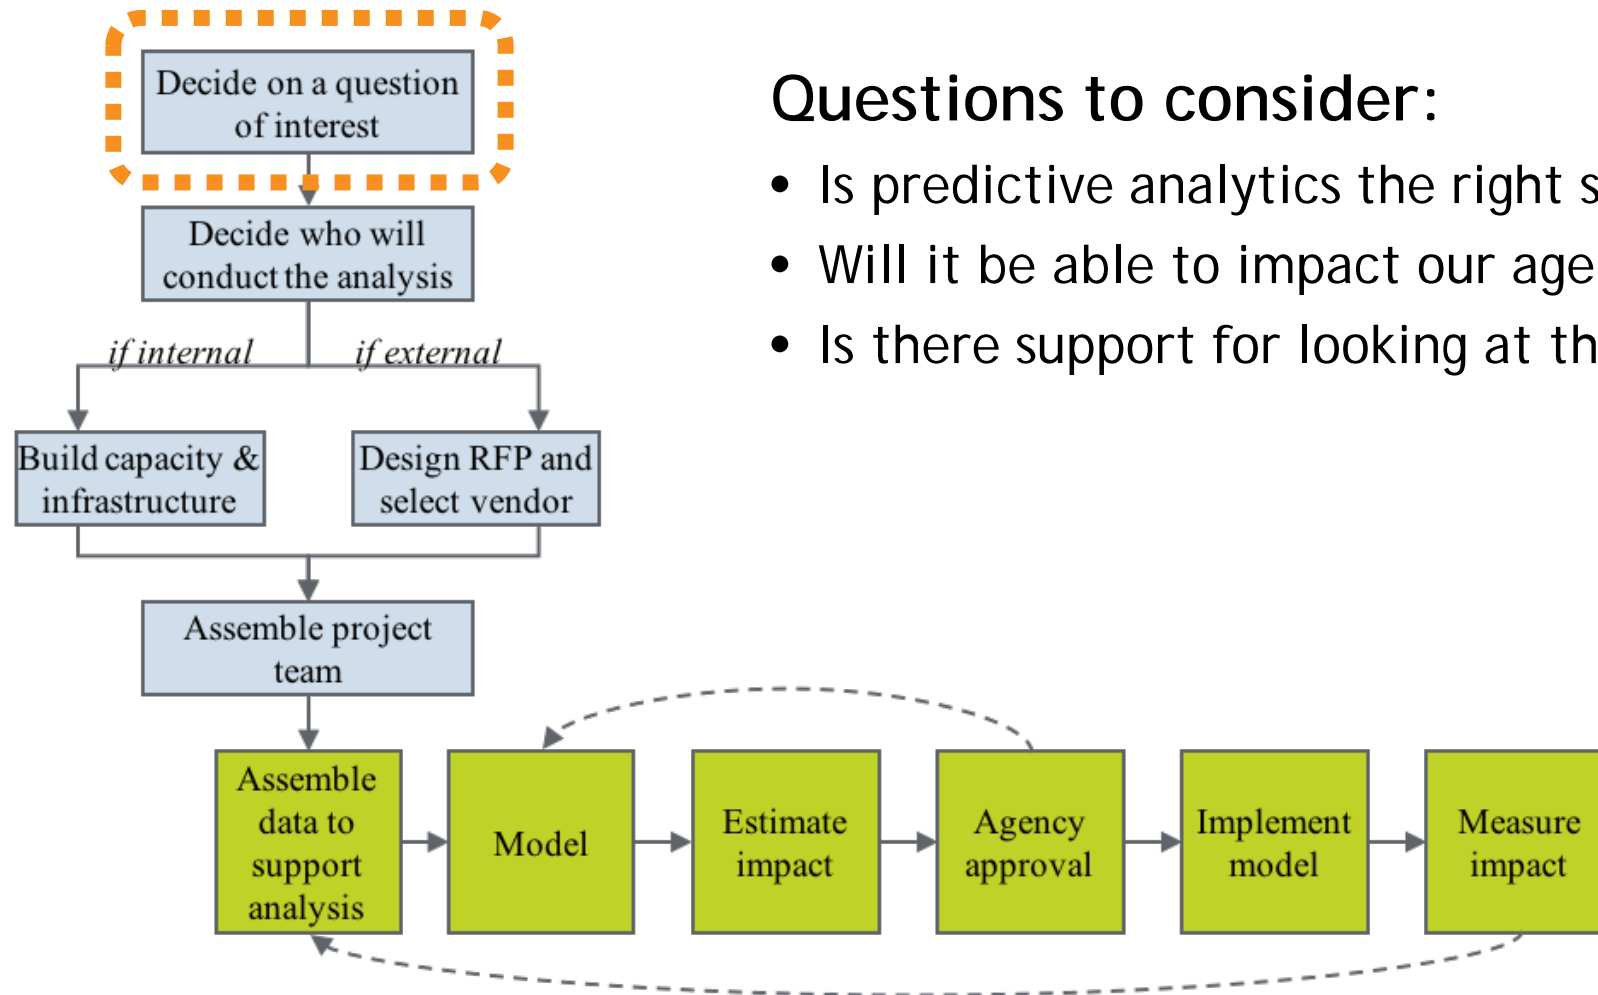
Decide on a question of interest

Decide who will conduct the analysis

if internal

if external

Build capacity & infrastructure

Design RFP and select vendor

Assemble project team

Assemble data to support analysis

Model

Estimate impact

Agency approval

Implement model

Measure impact

Questions to consider:

• Is predictive analytics the right s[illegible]

• Will it be able to impact our age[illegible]

• Is there support for looking at th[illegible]